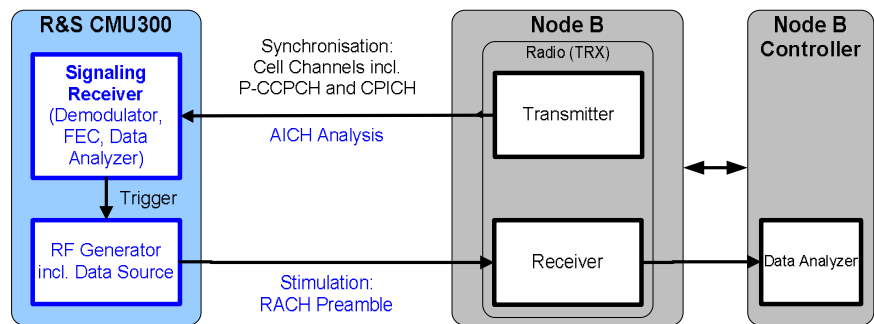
R&S CMU300

Signaling Receiver (Demodulator, FEC, Data Analyzer)

Trigger

RF Generator incl. Data Source

Synchronisation: Cell Channels incl. P-CCPCH and CPICH

AICH Analysis

Stimulation: RACH Preamble

Node B

Radio (TRX)

Transmitter

Receiver

Node B Controller

Data Analyzer